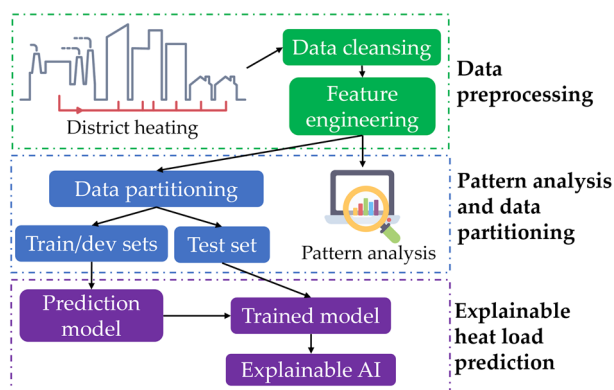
District heating

Data cleansing

Feature engineering

Data preprocessing

Data partitioning

Train/dev sets

Test set

Pattern analysis

Pattern analysis and data partitioning

Prediction model

Trained model

Explainable AI

Explainable heat load prediction